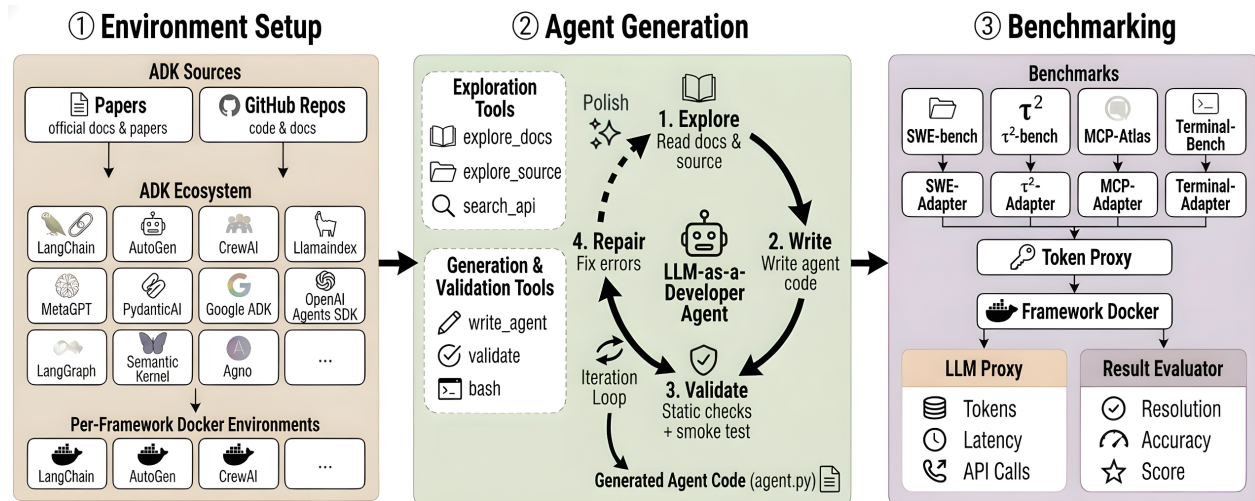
① Environment Setup

ADK Sources

Papers
official docs & papers

GitHub Repos
code & docs

ADK Ecosystem

LangChain
AutoGen
CrewAI
Llamaindex
MetaGPT
PydanticAI
Google ADK
OpenAI Agents SDK
LangGraph
Semantic Kernel
Agno
...

Per-Framework Docker Environments

LangChain
AutoGen
CrewAI
...

② Agent Generation

Exploration Tools
explore_docs
explore_source
search_api

Generation & Validation Tools
write_agent
validate
bash

Polish

1. Explore
Read docs & source

2. Write
Write agent code

3. Validate
Static checks + smoke test

4. Repair
Fix errors

LLM-as-a-Developer Agent

Iteration Loop

Generated Agent Code (agent.py)

③ Benchmarking

Benchmarks

SWE-bench
$\tau^2$
$\tau^2$-bench
MCP-Atlas
Terminal-Bench

SWE-Adapter
$\tau^2$-Adapter
MCP-Adapter
Terminal-Adapter

Token Proxy

Framework Docker

LLM Proxy
Tokens
Latency
API Calls

Result Evaluator
Resolution
Accuracy
Score